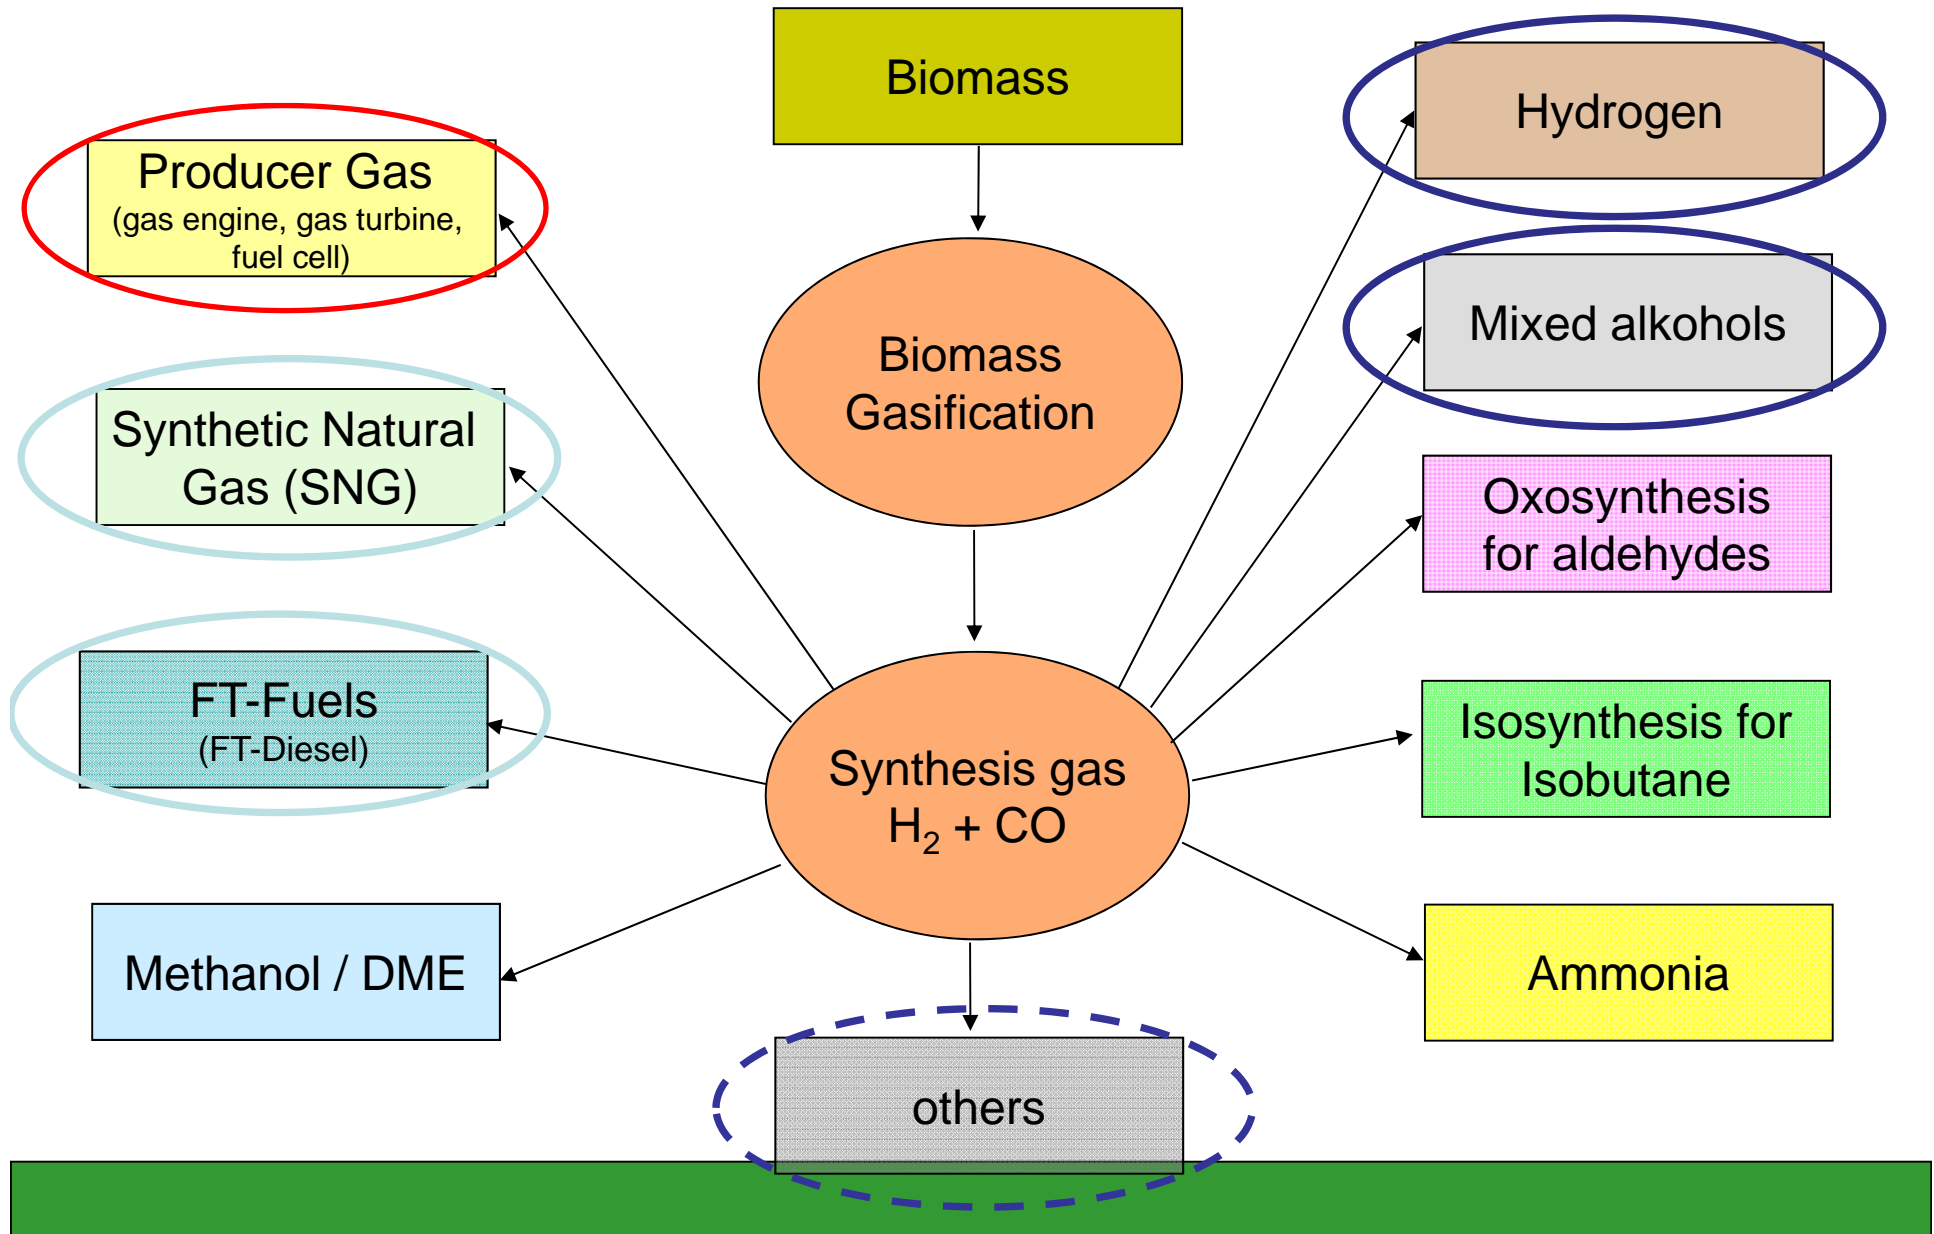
Biomass

Producer Gas
(gas engine, gas turbine, fuel cell)

Hydrogen

Biomass Gasification

Mixed alkohols

Synthetic Natural Gas (SNG)

Oxosynthesis for aldehydes

FT-Fuels
(FT-Diesel)

Synthesis gas
$H_2$ + CO

Isosynthesis for Isobutane

Methanol / DME

Ammonia

others